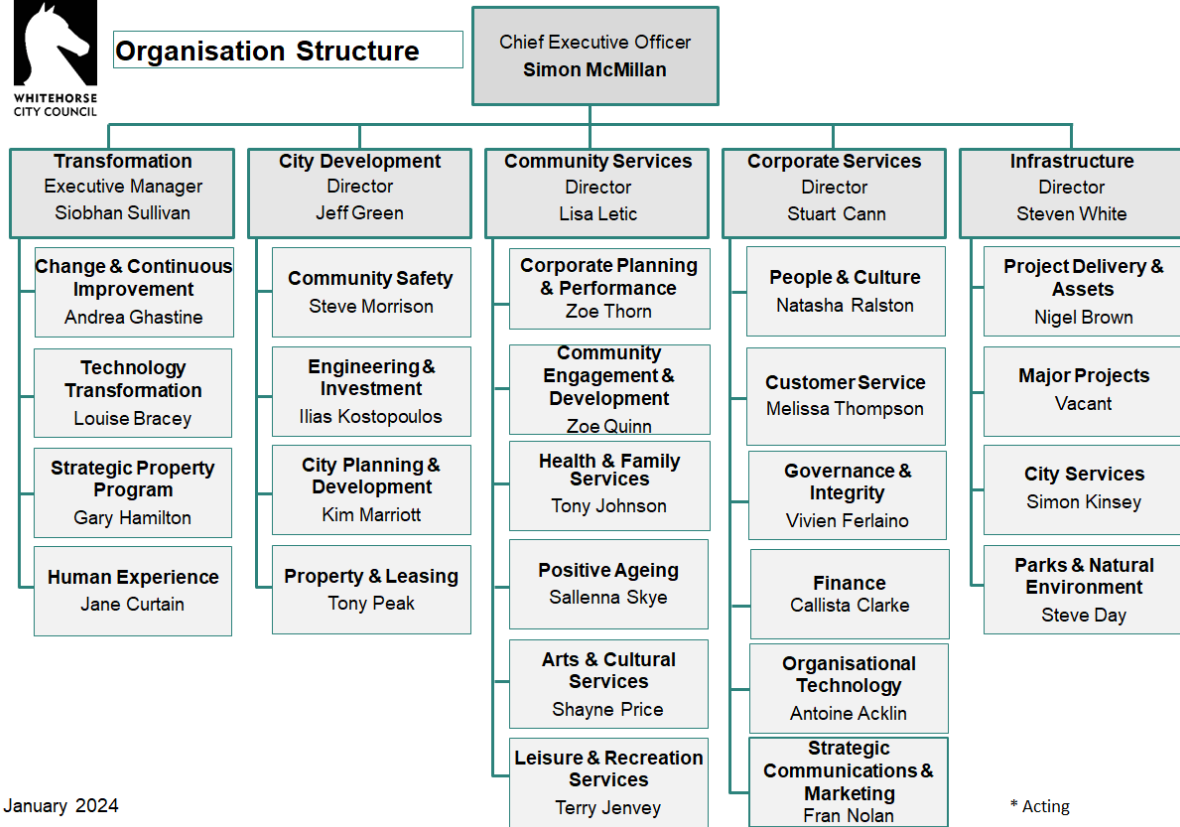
WHITEHORSE CITY COUNCIL

Organisation Structure

Chief Executive Officer
Simon McMillan

Transformation
Executive Manager
Siobhan Sullivan

Change & Continuous Improvement
Andrea Ghastine

Technology Transformation
Louise Bracey

Strategic Property Program
Gary Hamilton

Human Experience
Jane Curtain

City Development
Director
Jeff Green

Community Safety
Steve Morrison

Engineering & Investment
Ilias Kostopoulos

City Planning & Development
Kim Marriott

Property & Leasing
Tony Peak

Community Services
Director
Lisa Letic

Corporate Planning & Performance
Zoe Thorn

Community Engagement & Development
Zoe Quinn

Health & Family Services
Tony Johnson

Positive Ageing
Sallenna Skye

Arts & Cultural Services
Shayne Price

Leisure & Recreation Services
Terry Jenvey

Corporate Services
Director
Stuart Cann

People & Culture
Natasha Ralston

Customer Service
Melissa Thompson

Governance & Integrity
Vivien Ferlaino

Finance
Callista Clarke

Organisational Technology
Antoine Acklin

Strategic Communications & Marketing
Fran Nolan

Infrastructure
Director
Steven White

Project Delivery & Assets
Nigel Brown

Major Projects
Vacant

City Services
Simon Kinsey

Parks & Natural Environment
Steve Day

January 2024

* Acting